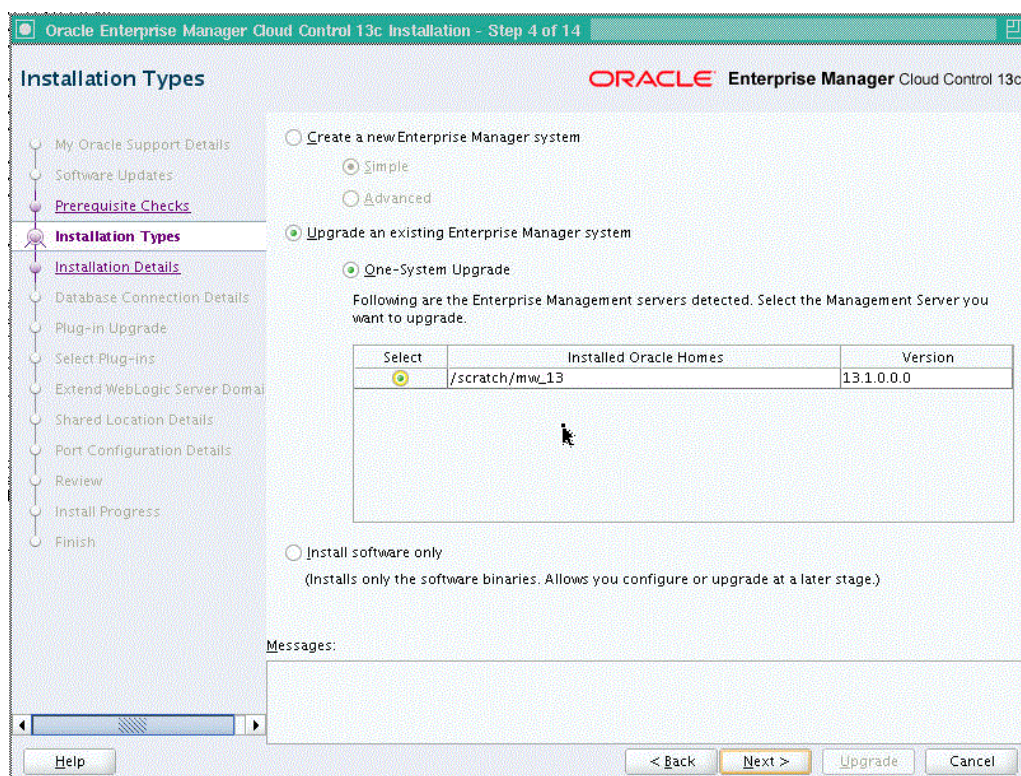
Oracle Enterprise Manager Cloud Control 13c Installation - Step 4 of 14

Installation Types

ORACLE Enterprise Manager Cloud Control 13c

My Oracle Support Details
Software Updates
Prerequisite Checks
Installation Types
Installation Details
Database Connection Details
Plug-in Upgrade
Select Plug-ins
Extend WebLogic Server Domai
Shared Location Details
Port Configuration Details
Review
Install Progress
Finish

Create a new Enterprise Manager system

Simple

Advanced

Upgrade an existing Enterprise Manager system

One-System Upgrade

Following are the Enterprise Management servers detected. Select the Management Server you want to upgrade.

| Select | Installed Oracle Homes | Version |
|---|---|---|
| | /scratch/mw_13 | 13.1.0.0.0 |

Install software only

(Installs only the software binaries. Allows you configure or upgrade at a later stage.)

Messages:

Help

< Back

Next >

Upgrade

Cancel